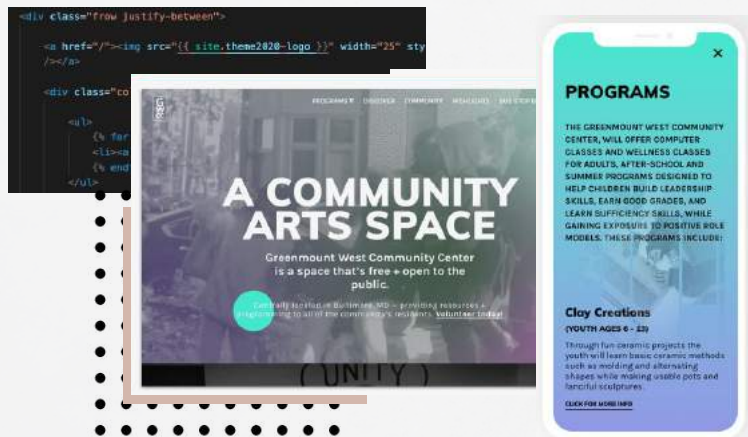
<div class="frow justify-between">

<a href="/"><img src="{{ site.theme2020-logo }}" width="25" sty
/></a>

<div class="co

<ul>
{% for
<li><a
{% end
</ul>

PROGRAMS DISCOVER COMMUNITY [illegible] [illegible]

A COMMUNITY ARTS SPACE

Greenmount West Community Center is a space that's free + open to the public.

Centrally located in Baltimore, MD — providing resources + programming to all of the community's residents. Volunteer today!

( UNITY )

×

PROGRAMS

THE GREENMOUNT WEST COMMUNITY CENTER, WILL OFFER COMPUTER CLASSES AND WELLNESS CLASSES FOR ADULTS, AFTER-SCHOOL AND SUMMER PROGRAMS DESIGNED TO HELP CHILDREN BUILD LEADERSHIP SKILLS, EARN GOOD GRADES, AND LEARN SUFFICIENCY SKILLS, WHILE GAINING EXPOSURE TO POSITIVE ROLE MODELS. THESE PROGRAMS INCLUDE:

Clay Creations

(YOUTH AGES 6 - 13)

Through fun ceramic projects the youth will learn basic ceramic methods such as molding and alternating shapes while making usable pots and fanciful sculptures.

CLICK FOR MORE INFO